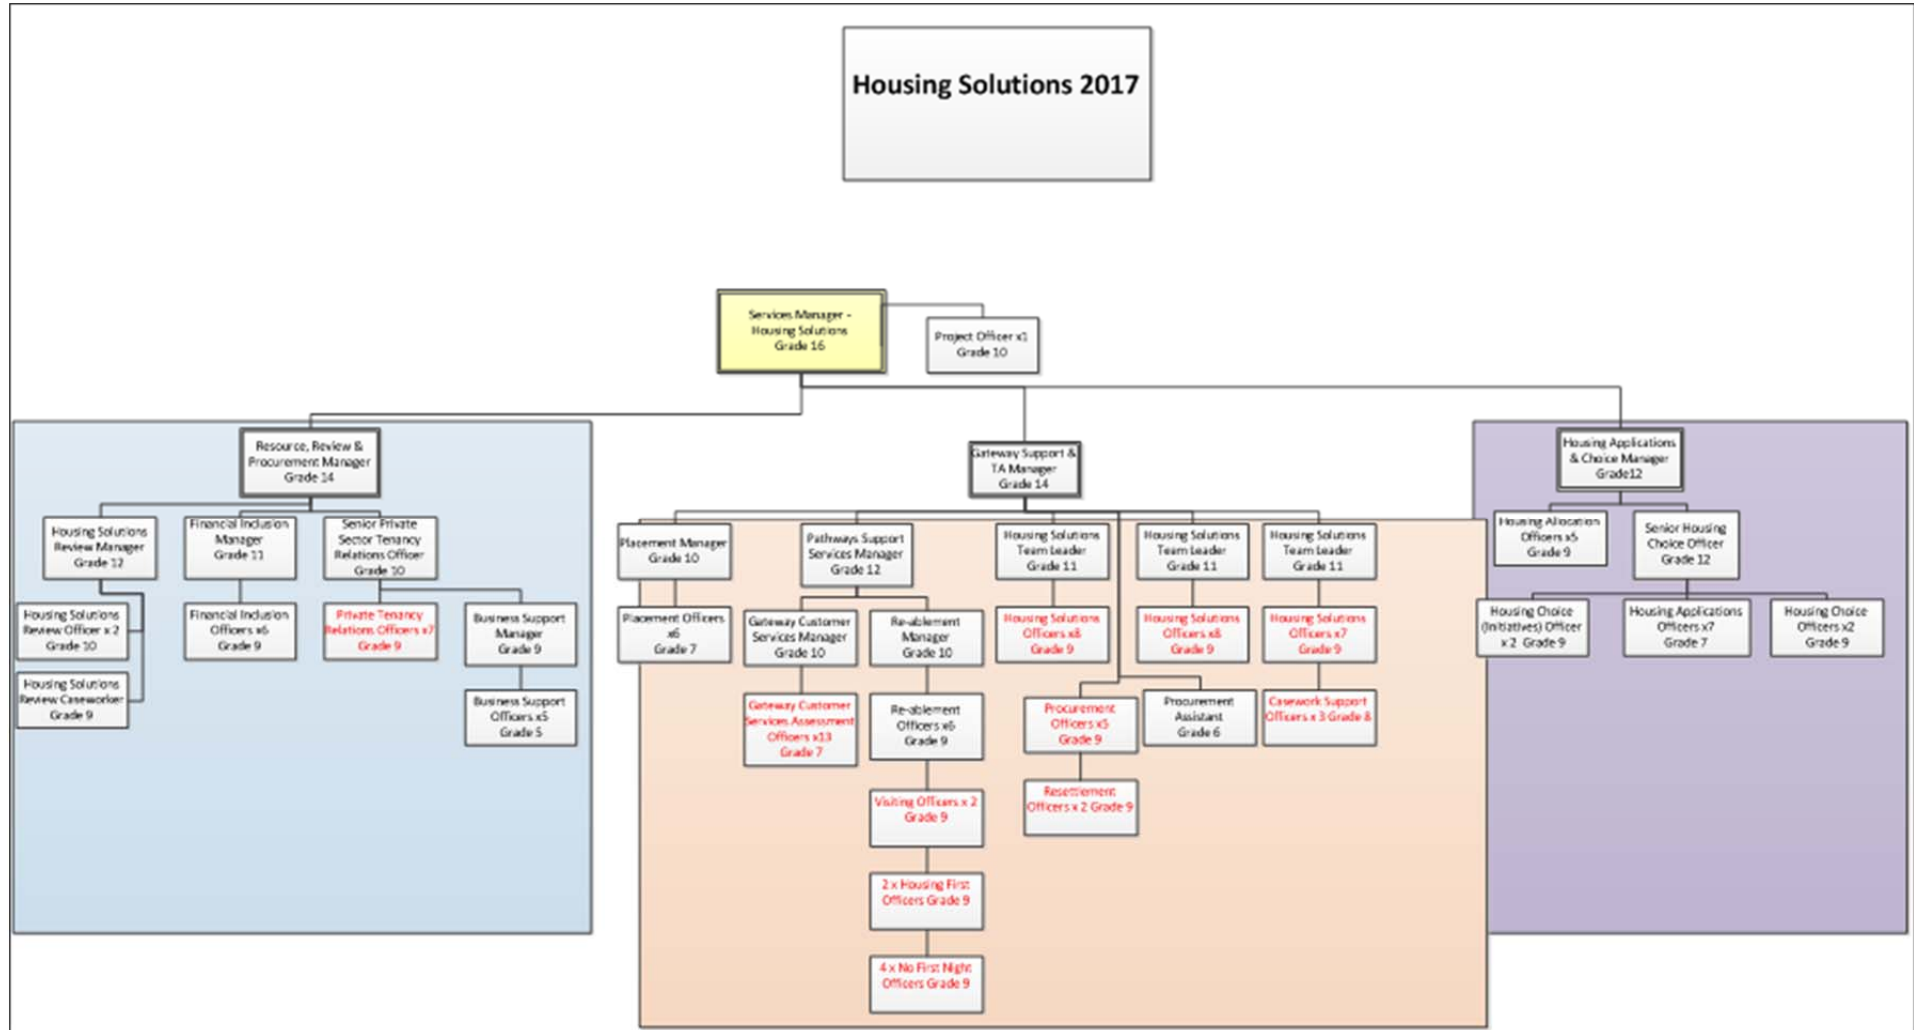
Housing Solutions 2017

Services Manager - Housing Solutions Grade 16

Project Officer x1 Grade 10

Resource, Review & Procurement Manager Grade 14

Housing Solutions Review Manager Grade 12

Financial Inclusion Manager Grade 11

Senior Private Sector Tenancy Relations Officer Grade 10

Housing Solutions Review Officer x 2 Grade 10

Housing Solutions Review Caseworker Grade 9

Financial Inclusion Officers x6 Grade 9

Private Tenancy Relations Officers x7 Grade 9

Business Support Manager Grade 9

Business Support Officers x5 Grade 5

Gateway Support & TA Manager Grade 14

Placement Manager Grade 10

Placement Officers x6 Grade 7

Pathways Support Services Manager Grade 12

Gateway Customer Services Manager Grade 10

Gateway Customer Services Assessment Officers x13 Grade 7

Re-ablement Manager Grade 10

Re-ablement Officers x6 Grade 9

Visiting Officers x 2 Grade 9

2 x Housing First Officers Grade 9

4 x No First Night Officers Grade 9

Housing Solutions Team Leader Grade 11

Housing Solutions Officers x8 Grade 9

Housing Solutions Team Leader Grade 11

Housing Solutions Officers x8 Grade 9

Procurement Officers x5 Grade 9

Resettlement Officers x 2 Grade 9

Procurement Assistant Grade 6

Housing Solutions Team Leader Grade 11

Housing Solutions Officers x7 Grade 9

Casework Support Officers x 3 Grade 8

Housing Applications & Choice Manager Grade12

Housing Allocation Officers x5 Grade 9

Senior Housing Choice Officer Grade 12

Housing Choice (Initiatives) Officer x 2 Grade 9

Housing Applications Officers x7 Grade 7

Housing Choice Officers x2 Grade 9